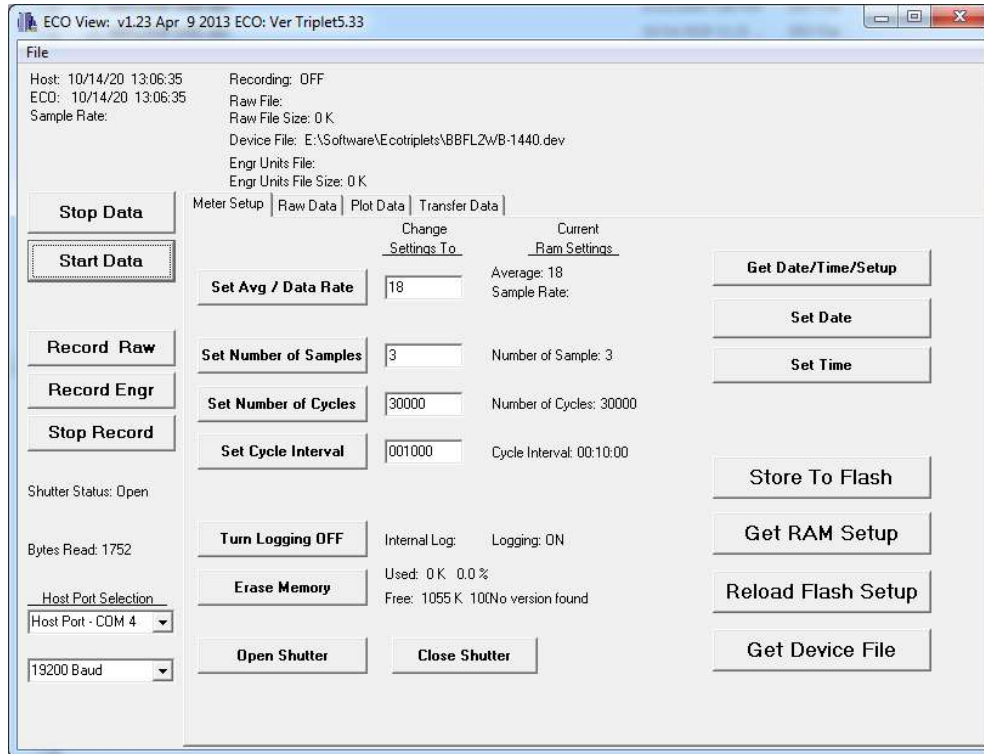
ECO View: v1.23 Apr 9 2013 ECO: Ver Triplet5.33

File

Host: 10/14/20 13:06:35
ECO: 10/14/20 13:06:35
Sample Rate:

Recording: OFF
Raw File:
Raw File Size: 0 K
Device File: E:\Software\Ecotriplets\BBFL2WB-1440.dev
Engr Units File:
Engr Units File Size: 0 K

Stop Data

Start Data

Record Raw

Record Engr

Stop Record

Shutter Status: Open

Bytes Read: 1752

Host Port Selection

Host Port - COM 4

19200 Baud

Meter Setup | Raw Data | Plot Data | Transfer Data

Change Settings To

Current Ram Settings

Set Avg / Data Rate | 18 | Average: 18 Sample Rate:

Set Number of Samples | 3 | Number of Sample: 3

Set Number of Cycles | 30000 | Number of Cycles: 30000

Set Cycle Interval | 001000 | Cycle Interval: 00:10:00

Turn Logging OFF

Internal Log: Logging: ON

Erase Memory

Used: 0 K 0.0 %
Free: 1055 K 10No version found

Open Shutter

Close Shutter

Get Date/Time/Setup

Set Date

Set Time

Store To Flash

Get RAM Setup

Reload Flash Setup

Get Device File